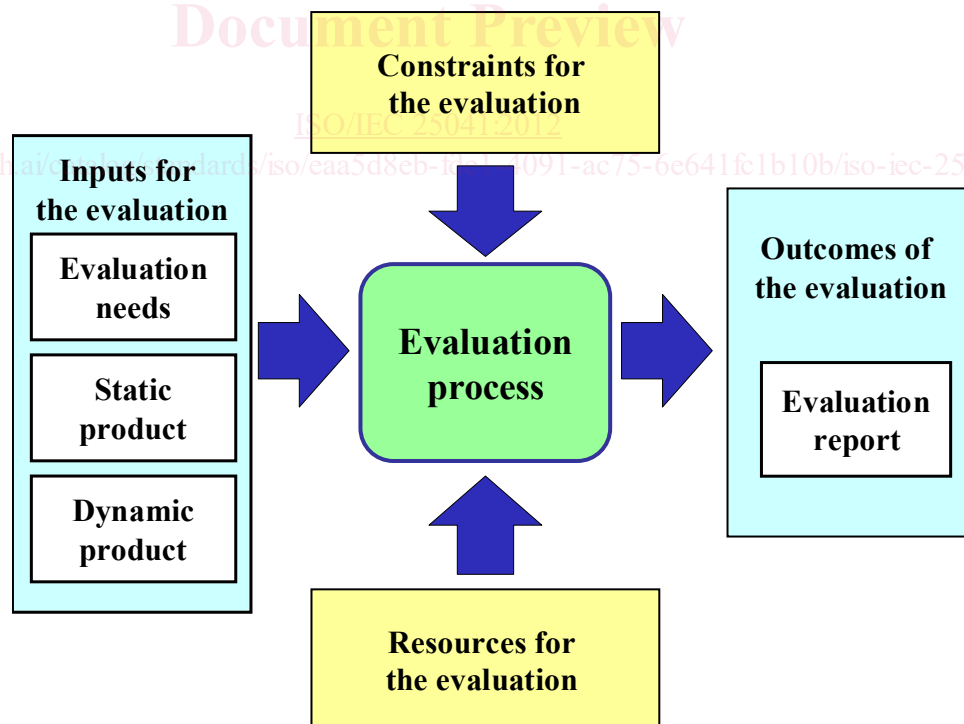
Document Preview

Constraints for the evaluation

ISO/IEC 25041:2012

h.ai/catalog/standards/iso/eaa5d8eb-fdb1-4091-ac75-6e641fc1b10b/iso-iec-25

Inputs for the evaluation

Evaluation needs

Static product

Dynamic product

Evaluation process

Outcomes of the evaluation

Evaluation report

Resources for the evaluation